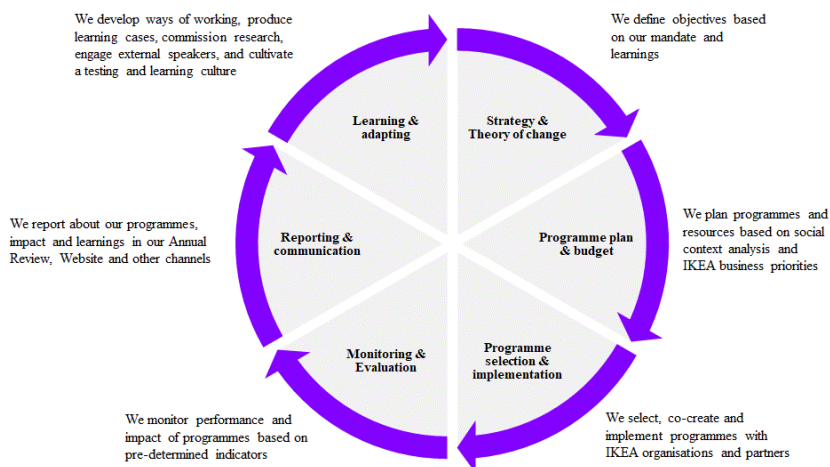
We develop ways of working, produce learning cases, commission research, engage external speakers, and cultivate a testing and learning culture

We define objectives based on our mandate and learnings

Learning & adapting

Strategy & Theory of change

We report about our programmes, impact and learnings in our Annual Review, Website and other channels

Reporting & communication

Programme plan & budget

We plan programmes and resources based on social context analysis and IKEA business priorities

Monitoring & Evaluation

Programme selection & implementation

We monitor performance and impact of programmes based on pre-determined indicators

We select, co-create and implement programmes with IKEA organisations and partners